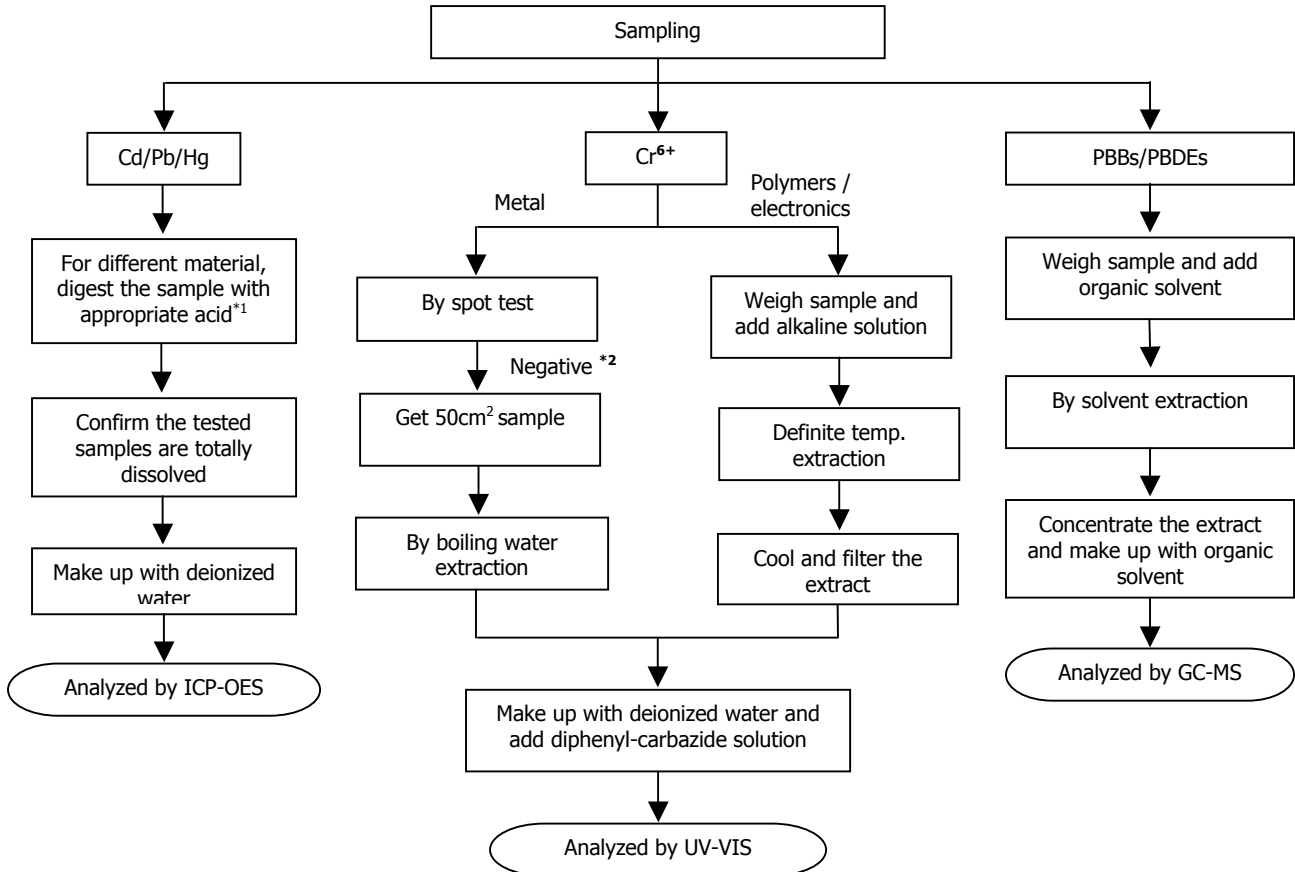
Sampling

Cd/Pb/Hg

For different material, digest the sample with appropriate acid$^{*1}$

Confirm the tested samples are totally dissolved

Make up with deionized water

Analyzed by ICP-OES

$Cr^{6+}$

Metal

Polymers / electronics

By spot test

Negative $^{*2}$

Get $50cm^2$ sample

By boiling water extraction

Weigh sample and add alkaline solution

Definite temp. extraction

Cool and filter the extract

Make up with deionized water and add diphenyl-carbazide solution

Analyzed by UV-VIS

PBBs/PBDEs

Weigh sample and add organic solvent

By solvent extraction

Concentrate the extract and make up with organic solvent

Analyzed by GC-MS